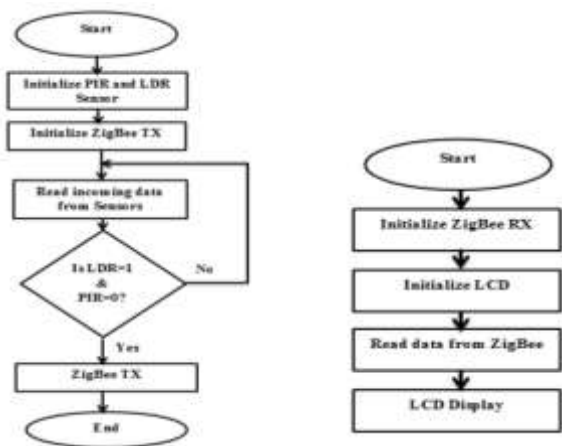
Start

Initialize PIR and LDR Sensor

Initialize ZigBee TX

Read incoming data from Sensors

Is LDR=1 & PIR=0?

No

Yes

ZigBee TX

End

Start

Initialize ZigBee RX

Initialize LCD

Read data from ZigBee

LCD Display